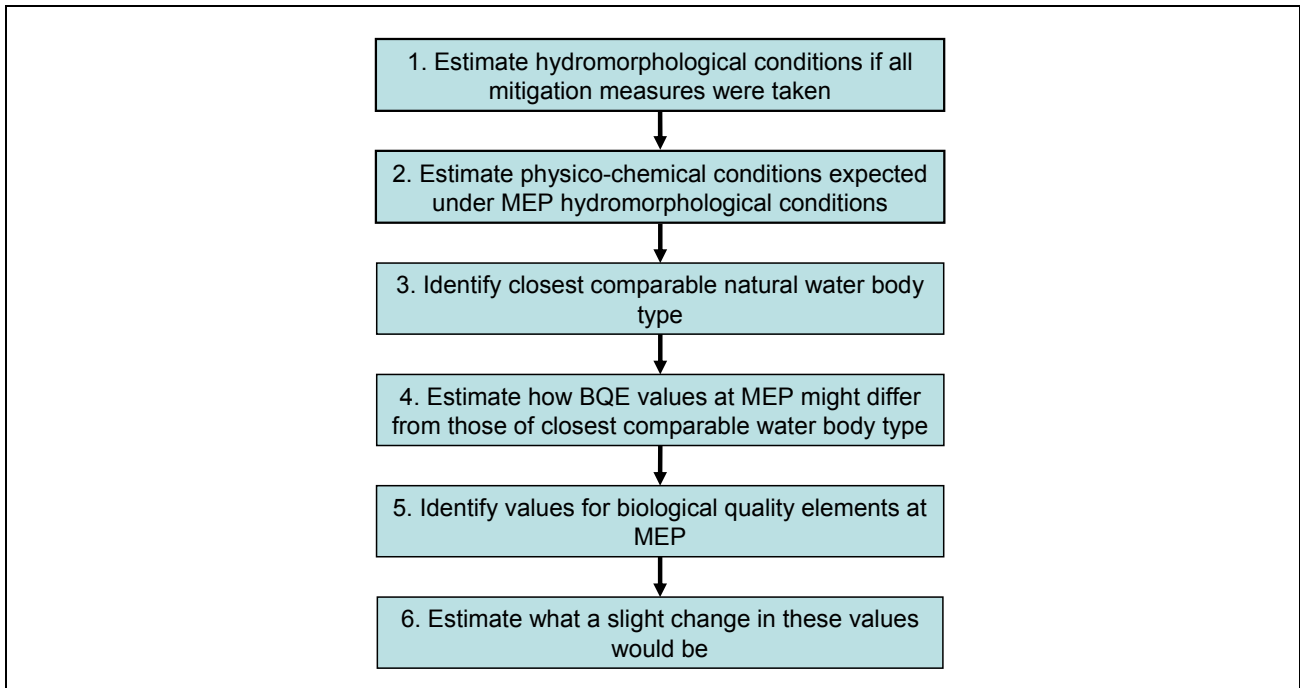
1. Estimate hydromorphological conditions if all mitigation measures were taken

2. Estimate physico-chemical conditions expected under MEP hydromorphological conditions

3. Identify closest comparable natural water body type

4. Estimate how BQE values at MEP might differ from those of closest comparable water body type

5. Identify values for biological quality elements at MEP

6. Estimate what a slight change in these values would be